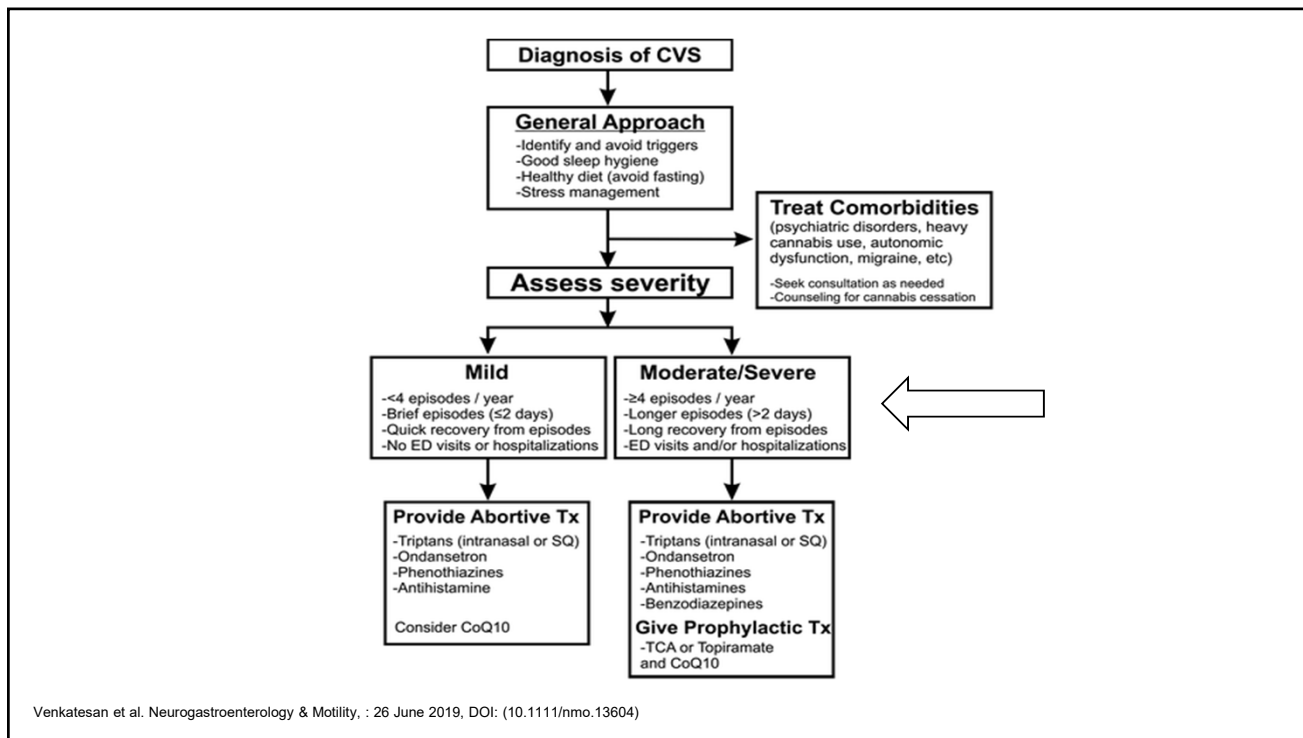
Diagnosis of CVS

General Approach
-Identify and avoid triggers
-Good sleep hygiene
-Healthy diet (avoid fasting)
-Stress management

Treat Comorbidities
(psychiatric disorders, heavy cannabis use, autonomic dysfunction, migraine, etc)
-Seek consultation as needed
-Counseling for cannabis cessation

Assess severity

Mild
-<4 episodes / year
-Brief episodes (≤2 days)
-Quick recovery from episodes
-No ED visits or hospitalizations

Moderate/Severe
-≥4 episodes / year
-Longer episodes (>2 days)
-Long recovery from episodes
-ED visits and/or hospitalizations

Provide Abortive Tx
-Triptans (intranasal or SQ)
-Ondansetron
-Phenothiazines
-Antihistamine

Consider CoQ10

Provide Abortive Tx
-Triptans (intranasal or SQ)
-Ondansetron
-Phenothiazines
-Antihistamines
-Benzodiazepines

Give Prophylactic Tx
-TCA or Topiramate and CoQ10

Venkatesan et al. Neurogastroenterology & Motility, : 26 June 2019, DOI: (10.1111/nmo.13604)